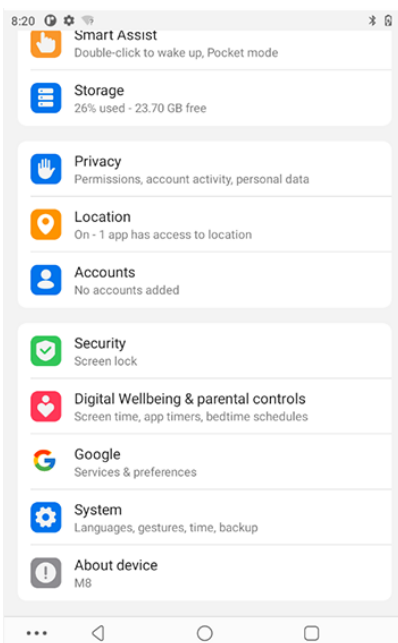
8:20

Smart Assist
Double-click to wake up, Pocket mode

Storage
26% used - 23.70 GB free

Privacy
Permissions, account activity, personal data

Location
On - 1 app has access to location

Accounts
No accounts added

Security
Screen lock

Digital Wellbeing & parental controls
Screen time, app timers, bedtime schedules

Google
Services & preferences

System
Languages, gestures, time, backup

About device
M8